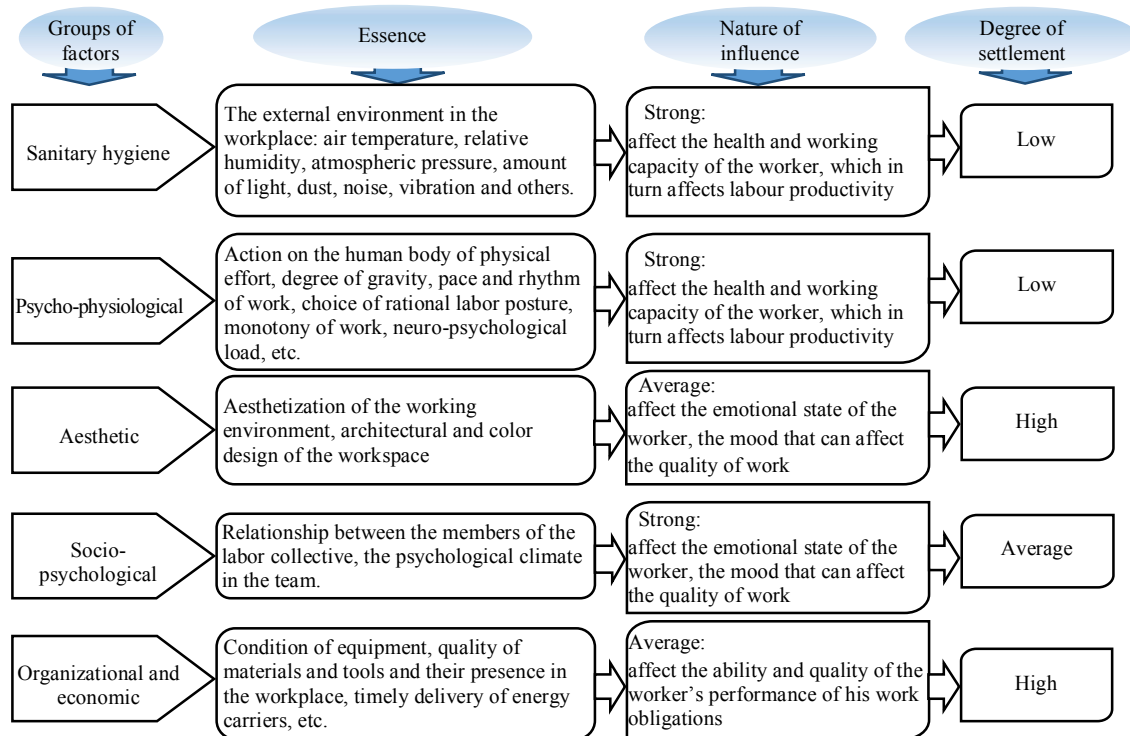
Groups of factors

Essence

Nature of influence

Degree of settlement

Sanitary hygiene

The external environment in the workplace: air temperature, relative humidity, atmospheric pressure, amount of light, dust, noise, vibration and others.

Strong:
affect the health and working capacity of the worker, which in turn affects labour productivity

Low

Psycho-physiological

Action on the human body of physical effort, degree of gravity, pace and rhythm of work, choice of rational labor posture, monotony of work, neuro-psychological load, etc.

Strong:
affect the health and working capacity of the worker, which in turn affects labour productivity

Low

Aesthetic

Aesthetization of the working environment, architectural and color design of the workspace

Average:
affect the emotional state of the worker, the mood that can affect the quality of work

High

Socio-psychological

Relationship between the members of the labor collective, the psychological climate in the team.

Strong:
affect the emotional state of the worker, the mood that can affect the quality of work

Average

Organizational and economic

Condition of equipment, quality of materials and tools and their presence in the workplace, timely delivery of energy carriers, etc.

Average:
affect the ability and quality of the worker's performance of his work obligations

High